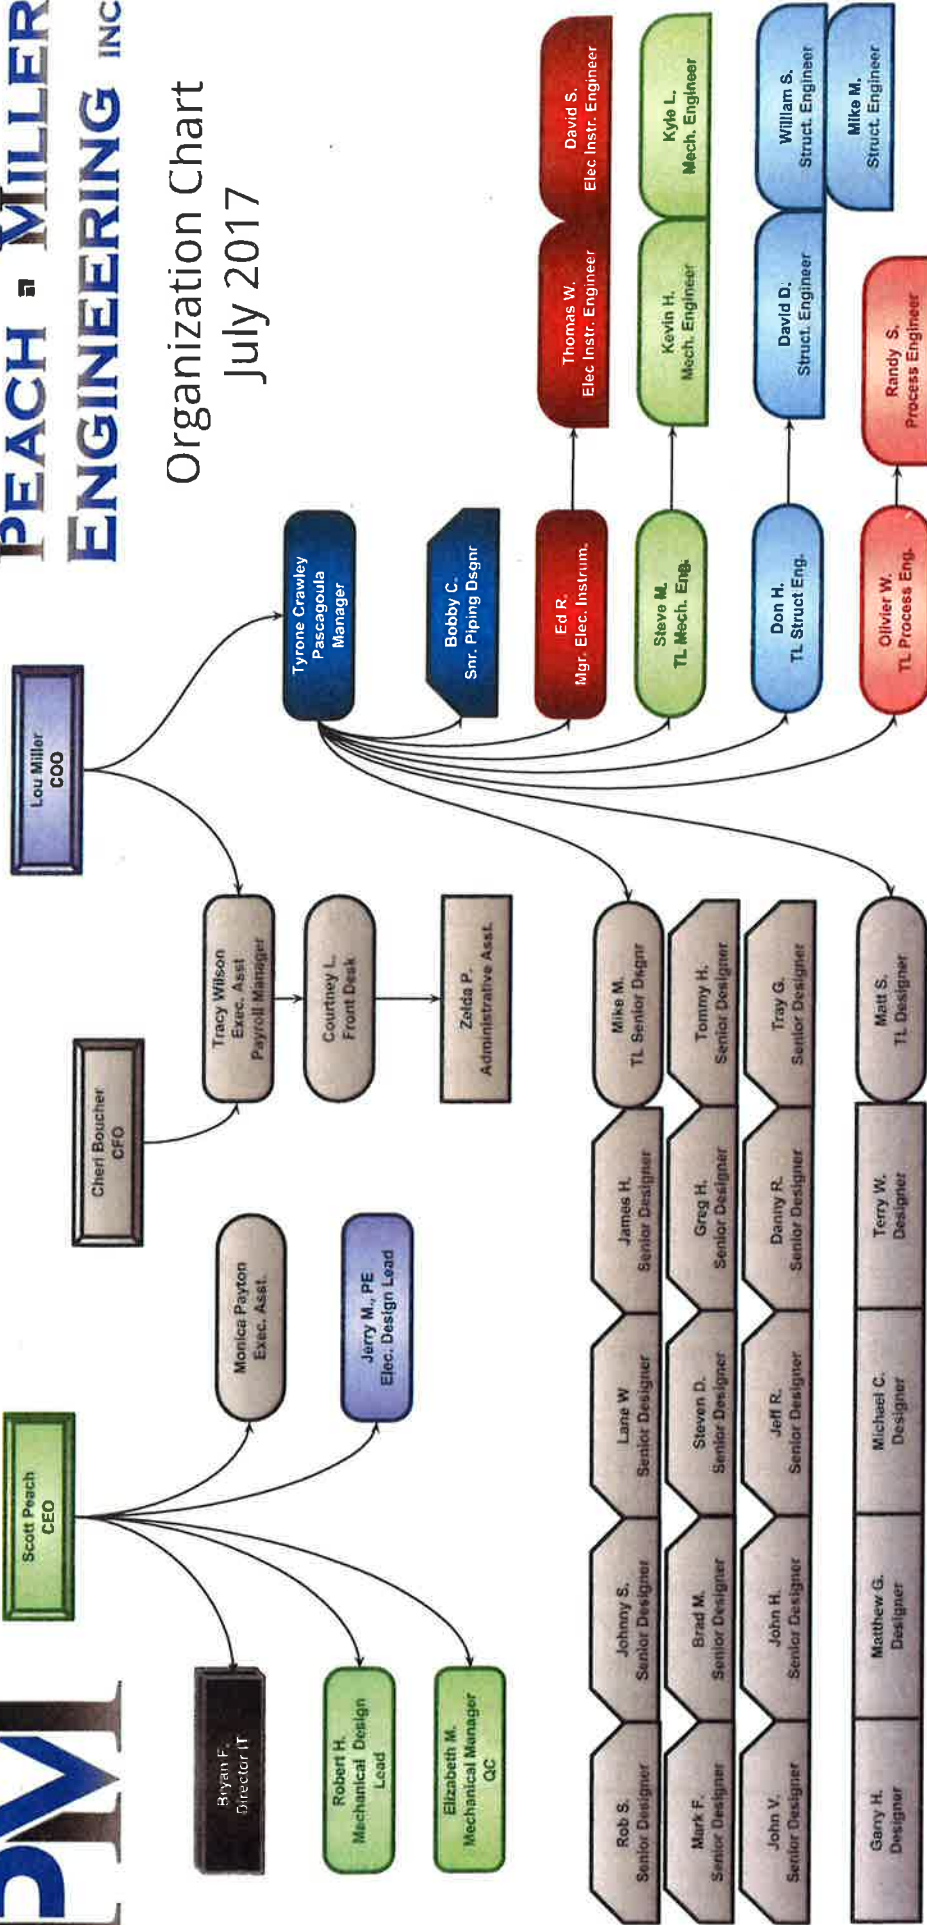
PEACH MILLER ENGINEERING INC

PMI

Organization Chart
July 2017

Scott Peach
CEO

Lou Miller
COO

Cheri Boucher
CFO

Bryan F.
Director IT

Robert H.
Mechanical Design Lead

Elizabeth M.
Mechanical Manager QC

Monica Payton
Exec. Asst.

Jerry M., PE
Elec. Design Lead

Tracy Wilson
Exec. Asst
Payroll Manager

Courtney L.
Front Desk

Zelda P.
Administrative Asst.

Tyrone Crawley
Pascagoula
Manager

Bobby C.
Snr. Piping Dsgnr

Ed R.
Mgr. Elec. Instrum.

Thomas W.
Elec Instr. Engineer

David S.
Elec Instr. Engineer

Steve M.
TL Mech. Eng.

Kevin H.
Mech. Engineer

Kyle L.
Mech. Engineer

Don H.
TL Struct Eng.

David D.
Struct. Engineer

William S.
Struct. Engineer

Mike M.
Struct. Engineer

Olivier W.
TL Process Eng.

Randy S.
Process Engineer

Rob S.
Senior Designer

Johnny S.
Senior Designer

Lane W
Senior Designer

James H.
Senior Designer

Mike M.
TL Senior Dsgnr

Mark F.
Senior Designer

Brad M.
Senior Designer

Steven D.
Senior Designer

Greg H.
Senior Designer

Tommy H.
Senior Designer

John V.
Senior Designer

John H.
Senior Designer

Jeff R.
Senior Designer

Danny R.
Senior Designer

Tray G.
Senior Designer

Garry H.
Designer

Matthew G.
Designer

Michael C.
Designer

Terry W.
Designer

Matt S.
TL Designer